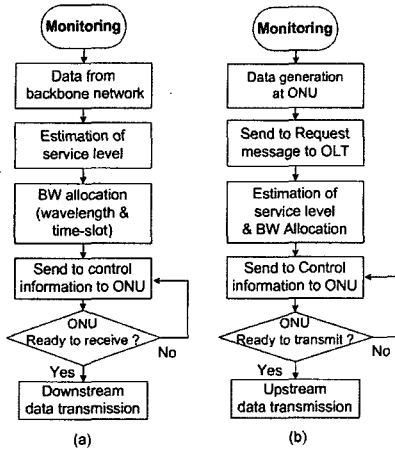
Monitoring

Data from backbone network

Estimation of service level

BW allocation (wavelength & time-slot)

Send to control information to ONU

ONU Ready to receive ?

No

Yes

Downstream data transmission

(a)

Monitoring

Data generation at ONU

Send to Request message to OLT

Estimation of service level & BW Allocation

Send to Control information to ONU

ONU Ready to transmit ?

No

Yes

Upstream data transmission

(b)